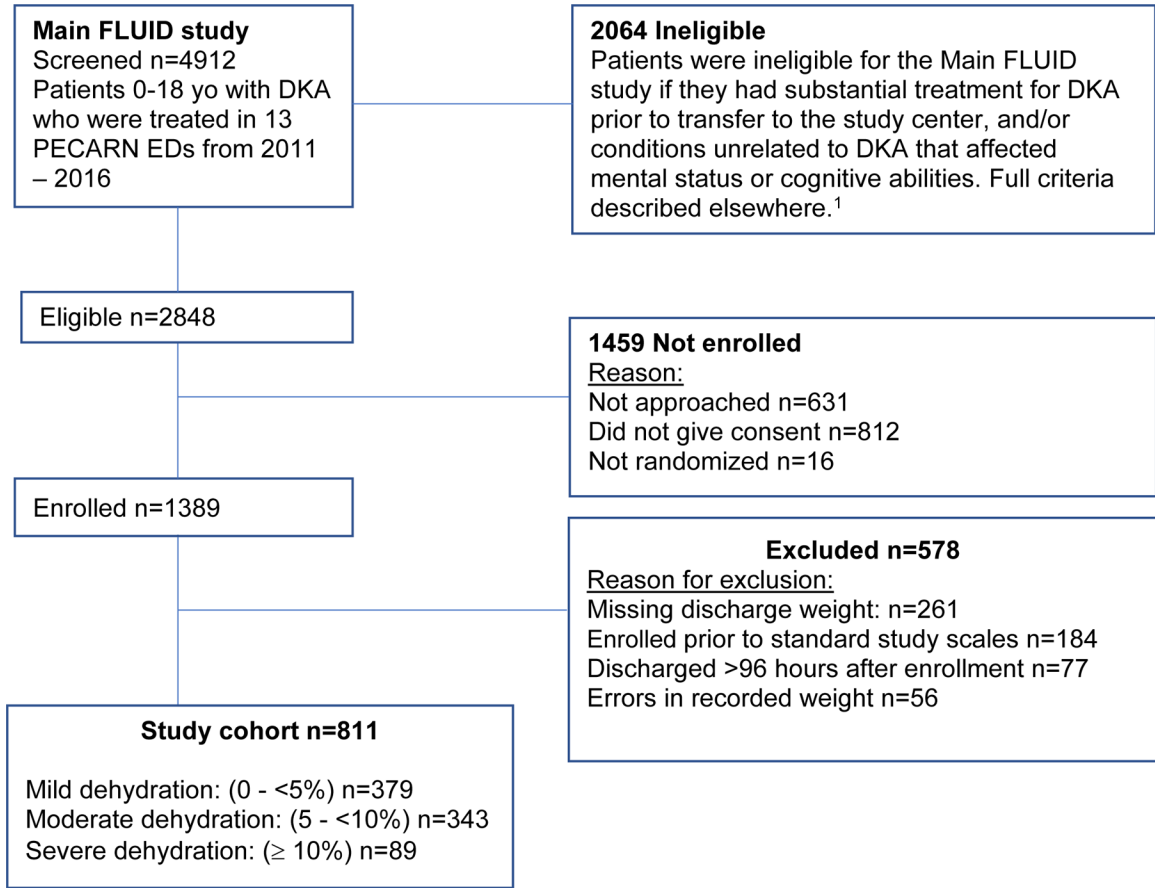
**Main FLUID study**
Screened n=4912
Patients 0-18 yo with DKA who were treated in 13 PECARN EDs from 2011 – 2016

**2064 Ineligible**
Patients were ineligible for the Main FLUID study if they had substantial treatment for DKA prior to transfer to the study center, and/or conditions unrelated to DKA that affected mental status or cognitive abilities. Full criteria described elsewhere.$^1$

Eligible n=2848

**1459 Not enrolled**
Reason:
Not approached n=631
Did not give consent n=812
Not randomized n=16

Enrolled n=1389

**Excluded n=578**
Reason for exclusion:
Missing discharge weight: n=261
Enrolled prior to standard study scales n=184
Discharged >96 hours after enrollment n=77
Errors in recorded weight n=56

**Study cohort n=811**

Mild dehydration: (0 - <5%) n=379
Moderate dehydration: (5 - <10%) n=343
Severe dehydration: ($\geq$ 10%) n=89